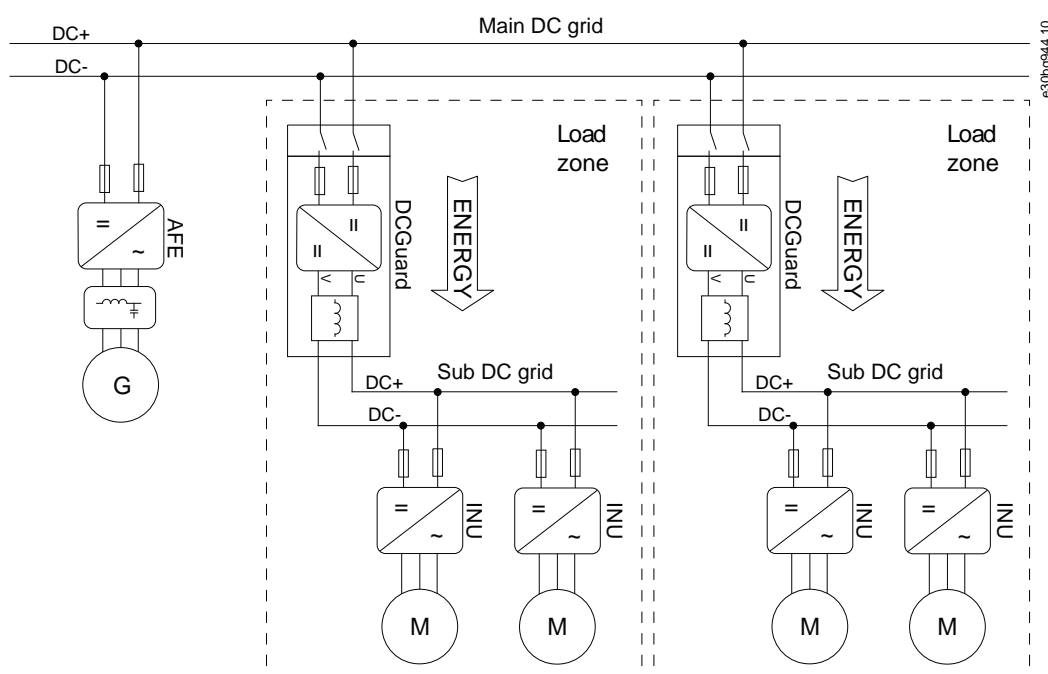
Main DC grid

DC+

DC-

e30bg944.10

AFE

=

~

G

Load zone

DCGuard

=

=

U

V

ENERGY

Sub DC grid

DC+

DC-

=

~

INU

M

=

~

INU

M

Load zone

DCGuard

=

=

U

V

ENERGY

Sub DC grid

DC+

DC-

=

~

INU

M

=

~

INU

M